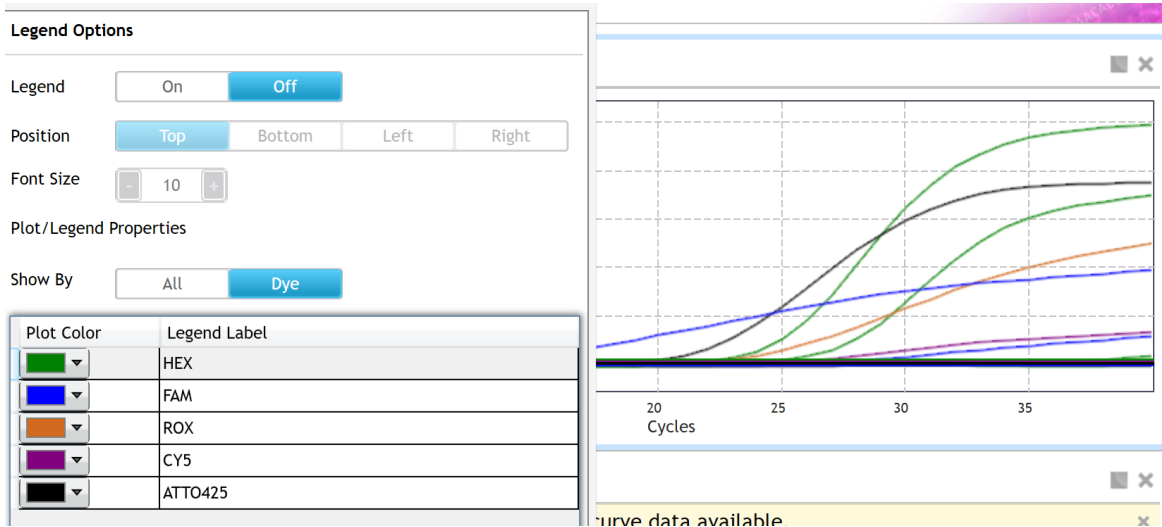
Legend Options

Legend On Off

Position Top Bottom Left Right

Font Size - 10 +

Plot/Legend Properties

Show By All Dye

| Plot Color | Legend Label |
|---|---|
| | HEX |
| | FAM |
| | ROX |
| | CY5 |
| | ATTO425 |

20 25 30 35
Cycles

curve data available.